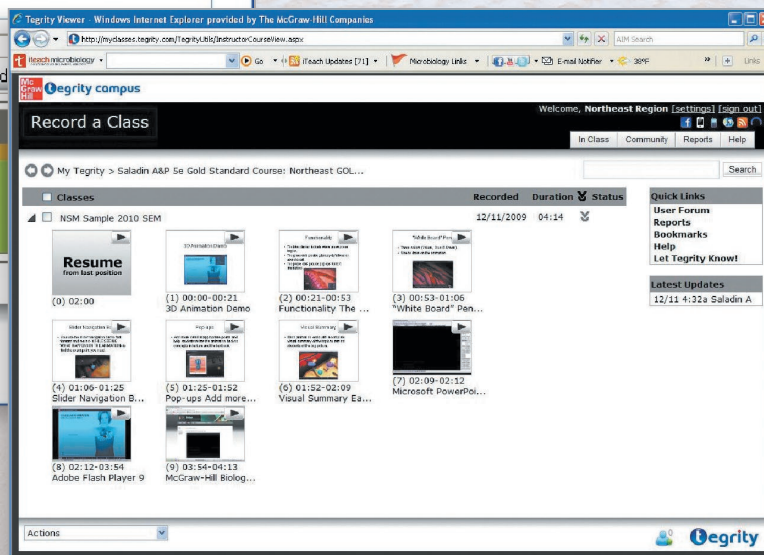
Tegrity Viewer - Windows Internet Explorer provided by The McGraw-Hill Companies

http://myclasses.tegrity.com/TegrityUtils/InstructorCourseView.aspx

AIM Search

iteach microbiology

Go

iTeach Updates [71]

Microbiology Links

E-mail Notifier

38°F

Links

Mc Graw Hill

Tegrity campus

Record a Class

Welcome, Northeast Region [settings] [sign out]

In Class

Community

Reports

Help

My Tegrity > Saladin A&P 5e Gold Standard Course: Northeast GOL...

Search

Classes

Recorded

Duration

Status

NSM Sample 2010 SEM

12/11/2009

04:14

Resume from last position

(0) 02:00

3D Animation Demo

(1) 00:00-00:21
3D Animation Demo

Functionality

(2) 00:21-00:53
Functionality The ...

"White Board" Pen

(3) 00:53-01:06
"White Board" Pen...

Slider Navigation Bar

(4) 01:06-01:25
Slider Navigation B...

Pop-ups

(5) 01:25-01:52
Pop-ups Add more...

Visual Summary

(6) 01:52-02:09
Visual Summary Ea...

(7) 02:09-02:12
Microsoft PowerPoi...

(8) 02:12-03:54
Adobe Flash Player 9

(9) 03:54-04:13
McGraw-Hill Biolog...

Quick Links

User Forum

Reports

Bookmarks

Help

Let Tegrity Know!

Latest Updates

12/11 4:32a Saladin A

Actions

Tegrity